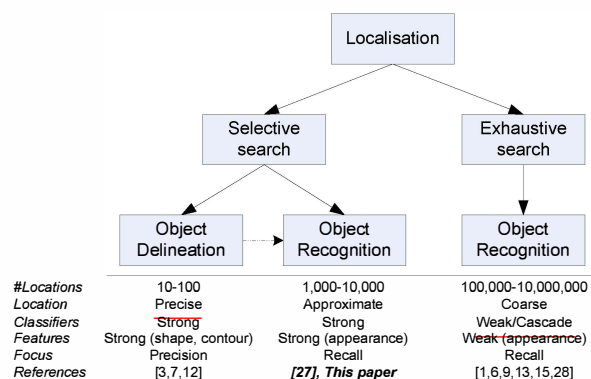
Localisation

Selective search

Exhaustive search

Object Delineation

Object Recognition

Object Recognition

| | | | |
|---|---|---|---|
| *#Locations* | 10-100 | 1,000-10,000 | 100,000-10,000,000 |
| *Location* | Precise | Approximate | Coarse |
| *Classifiers* | Strong | Strong | Weak/Cascade |
| *Features* | Strong (shape, contour) | Strong (appearance) | Weak (appearance) |
| *Focus* | Precision | Recall | Recall |
| *References* | [3,7,12] | ***[27], This paper*** | [1,6,9,13,15,28] |